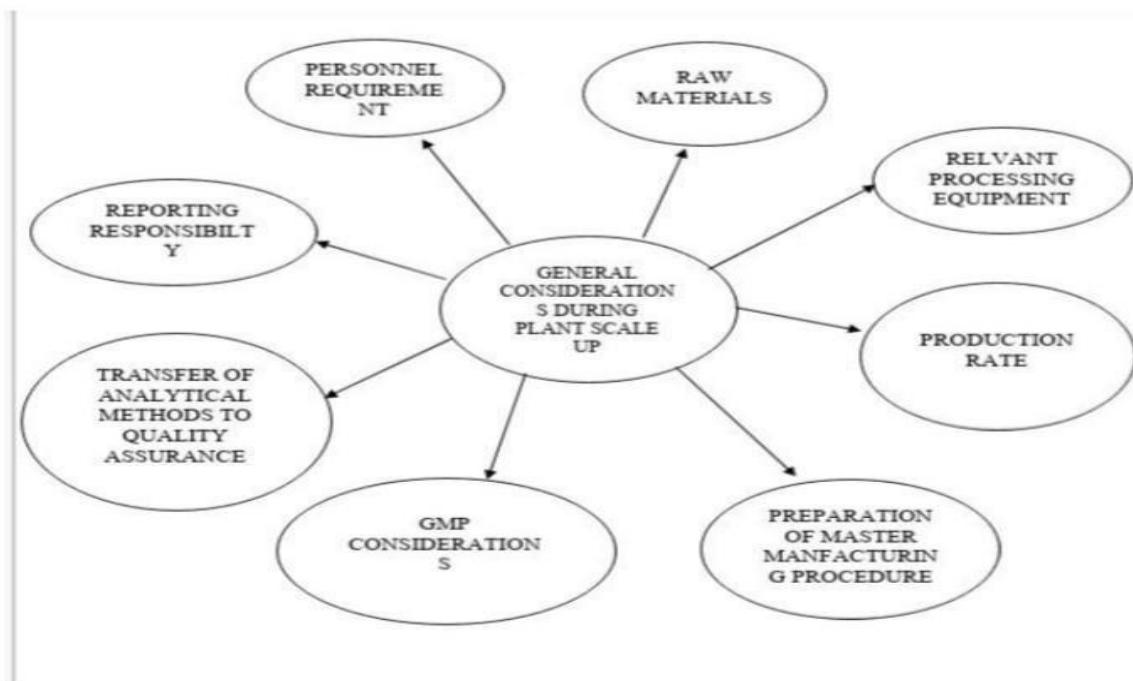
PERSONNEL REQUIREMENT

RAW MATERIALS

RELVANT PROCESSING EQUIPMENT

REPORTING RESPONSIBILTY

GENERAL CONSIDERATIONS DURING PLANT SCALE UP

PRODUCTION RATE

TRANSFER OF ANALYTICAL METHODS TO QUALITY ASSURANCE

GMP CONSIDERATIONS

PREPARATION OF MASTER MANFACTURING PROCEDURE